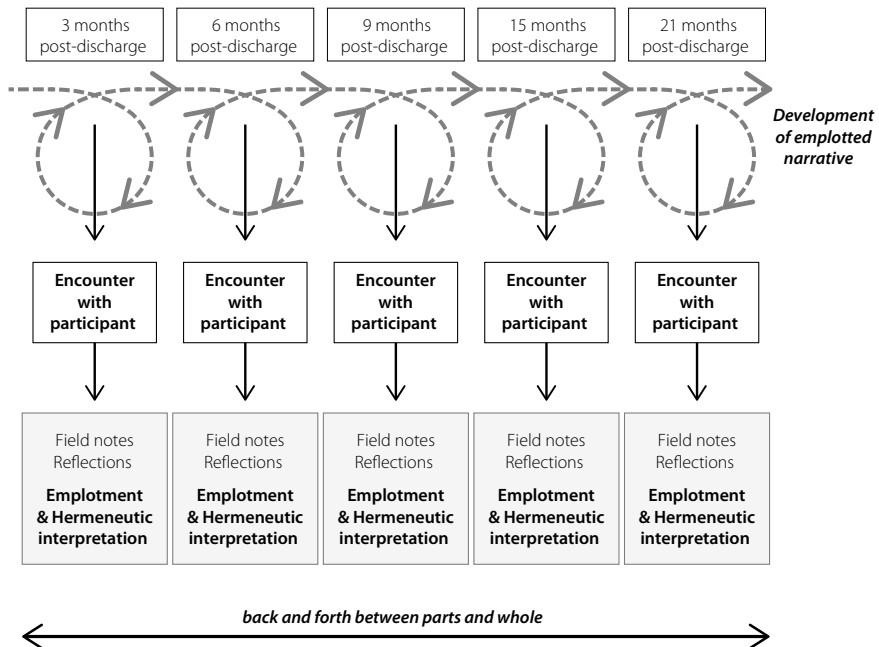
3 months post-discharge

6 months post-discharge

9 months post-discharge

15 months post-discharge

21 months post-discharge

Development of emplotted narrative

Encounter with participant

Encounter with participant

Encounter with participant

Encounter with participant

Encounter with participant

Field notes
Reflections
Emplotment & Hermeneutic interpretation

Field notes
Reflections
Emplotment & Hermeneutic interpretation

Field notes
Reflections
Emplotment & Hermeneutic interpretation

Field notes
Reflections
Emplotment & Hermeneutic interpretation

Field notes
Reflections
Emplotment & Hermeneutic interpretation

back and forth between parts and whole